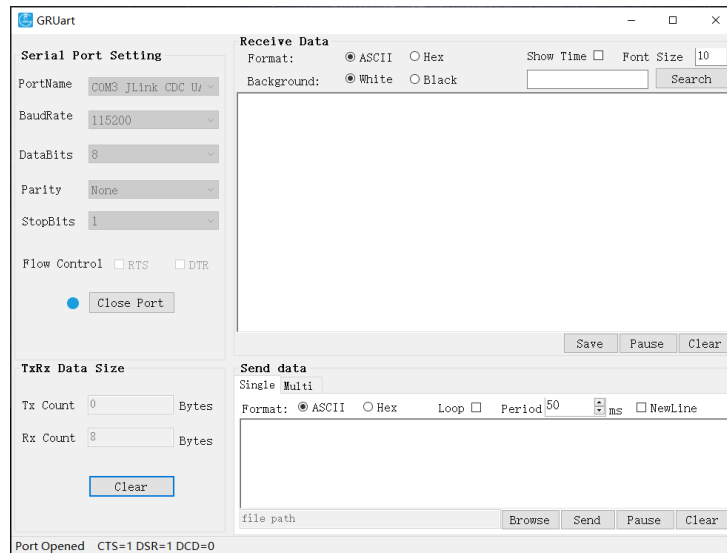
GRUart

Serial Port Setting

PortName COM3 JLink CDC UA

BaudRate 115200

DataBits 8

Parity None

StopBits 1

Flow Control RTS DTR

Close Port

Receive Data

Format: ASCII Hex

Background: White Black

Show Time Font Size 10

Search

Save Pause Clear

TxRx Data Size

Tx Count 0 Bytes

Rx Count 8 Bytes

Clear

Send data

Single Multi

Format: ASCII Hex Loop Period 50 ms NewLine

file path

Browse Send Pause Clear

Port Opened CTS=1 DSR=1 DCD=0